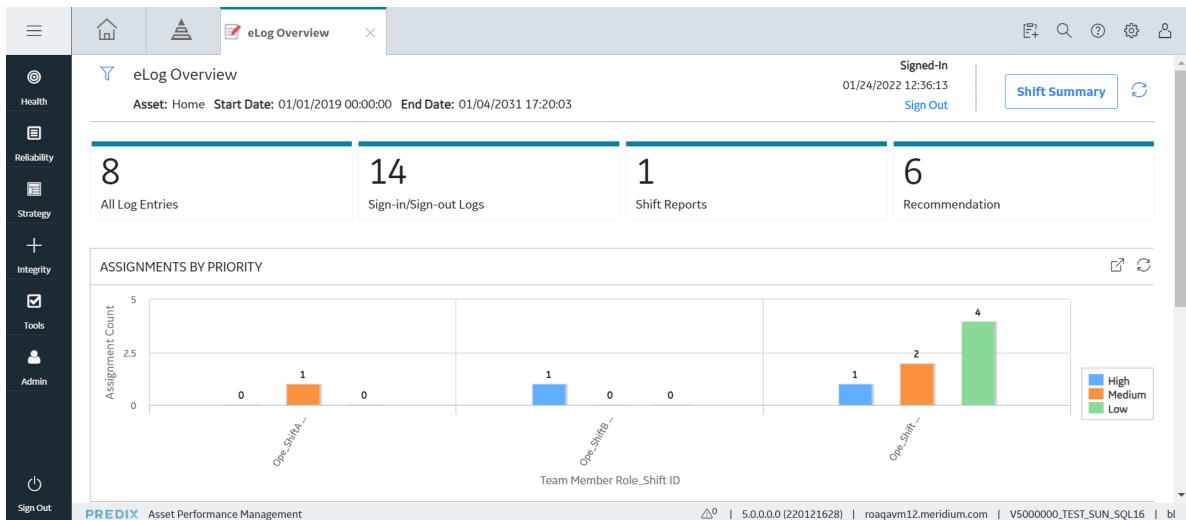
eLog Overview

Health
Reliability
Strategy
Integrity
Tools
Admin
Sign Out

eLog Overview
Asset: Home Start Date: 01/01/2019 00:00:00 End Date: 01/04/2031 17:20:03

Signed-In
01/24/2022 12:36:13
Sign Out

Shift Summary

8
All Log Entries

14
Sign-in/Sign-out Logs

1
Shift Reports

6
Recommendation

ASSIGNMENTS BY PRIORITY

Assignment Count
5
2.5
0
0
1
0
1
0
0
1
2
4
Ope_ShiftA ...
Ope_ShiftB ...
Ope_Shift ...
Team Member Role_Shift ID

High
Medium
Low

PREDIX Asset Performance Management
0 | 5.0.0.0.0 (220121628) | roaqavm12.meridium.com | V5000000_TEST_SUN_SQL16 | bl